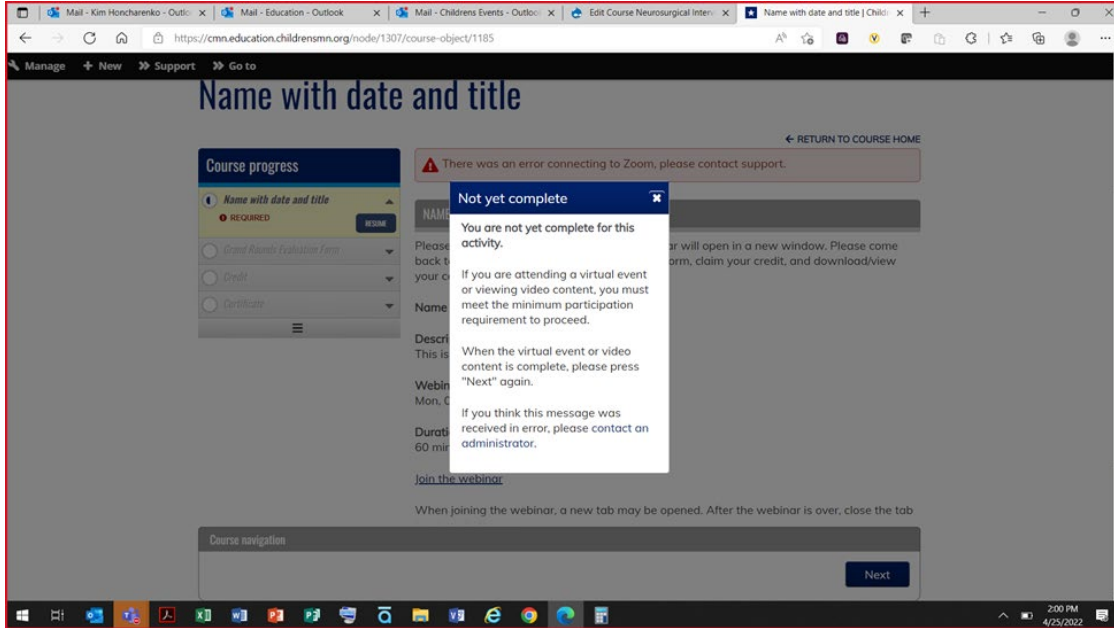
Mail - Kim Honcharenko - Outlo | Mail - Education - Outlook | Mail - Childrens Events - Outlo | Edit Course Neurosurgical Inter | Name with date and title | Child

https://cmn.education.childrensmn.org/node/1307/course-object/1185

Manage + New >> Support >> Go to

Name with date and title

← RETURN TO COURSE HOME

Course progress

Name with date and title
REQUIRED
RESUME

Grand Rounds Evaluation Form

Credit

Certificate

There was an error connecting to Zoom, please contact support.

NAME

Please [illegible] ar will open in a new window. Please come back t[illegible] orm, claim your credit, and download/view your c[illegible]

Name

Descri
This is

Webin
Mon, C

Durati
60 mi

Join the webinar

When joining the webinar, a new tab may be opened. After the webinar is over, close the tab

Not yet complete

You are not yet complete for this activity.

If you are attending a virtual event or viewing video content, you must meet the minimum participation requirement to proceed.

When the virtual event or video content is complete, please press "Next" again.

If you think this message was received in error, please contact an administrator.

Course navigation

Next

2:00 PM
4/25/2022